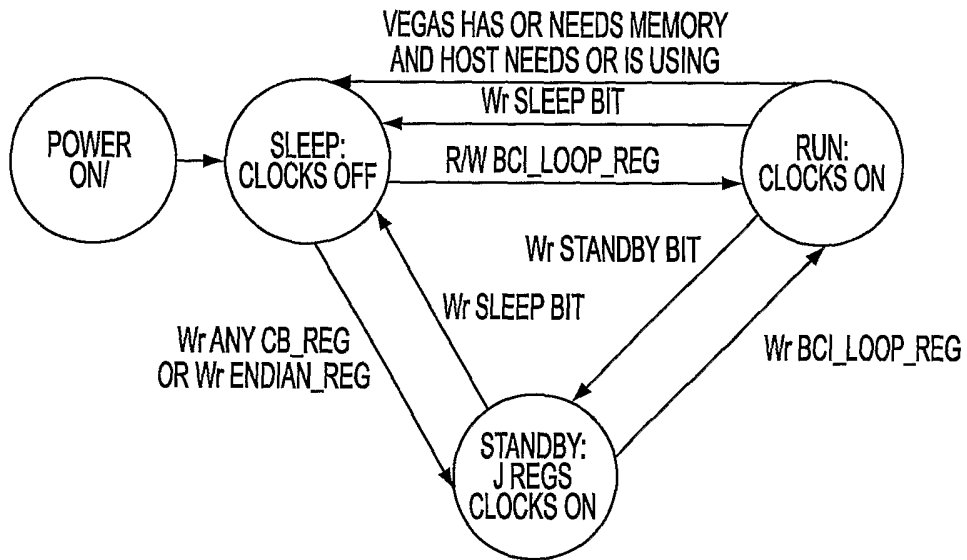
VEGAS HAS OR NEEDS MEMORY AND HOST NEEDS OR IS USING

Wr SLEEP BIT

POWER ON/

SLEEP: CLOCKS OFF

R/W BCI_LOOP_REG

RUN: CLOCKS ON

Wr STANDBY BIT

Wr SLEEP BIT

Wr ANY CB_REG OR Wr ENDIAN_REG

Wr BCI_LOOP_REG

STANDBY: J REGS CLOCKS ON